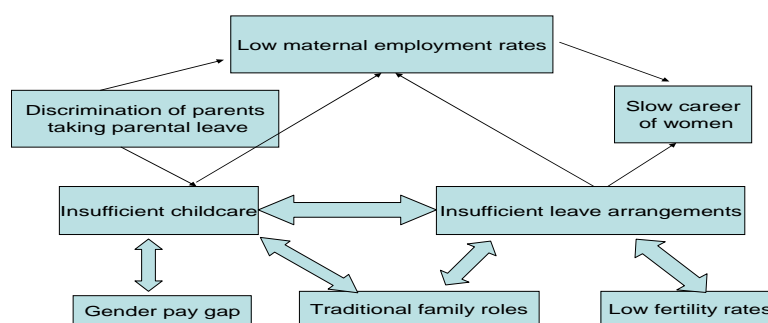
Low maternal employment rates

Discrimination of parents taking parental leave

Slow career of women

Insufficient childcare

Insufficient leave arrangements

Gender pay gap

Traditional family roles

Low fertility rates